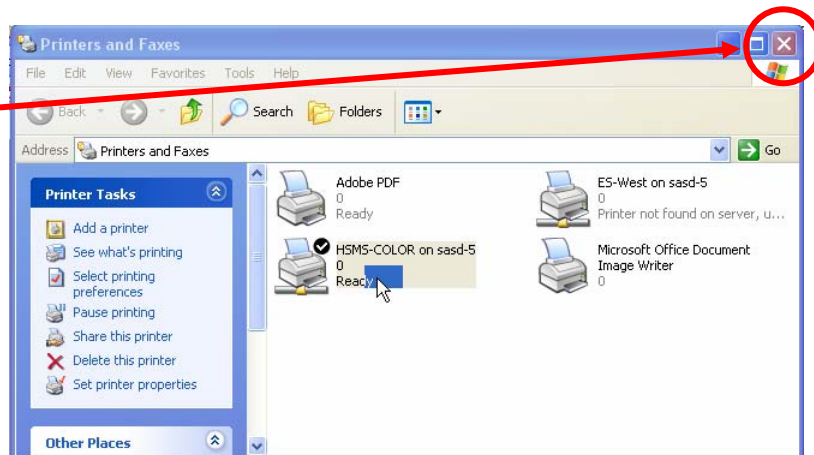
Printers and Faxes

File Edit View Favorites Tools Help

Back Search Folders

Address Printers and Faxes Go

Printer Tasks

Add a printer
See what's printing
Select printing preferences
Pause printing
Share this printer
Delete this printer
Set printer properties

Other Places

Adobe PDF
0
Ready

ES-West on sasd-5
0
Printer not found on server, u...

HSMS-COLOR on sasd-5
0
Ready

Microsoft Office Document Image Writer
0